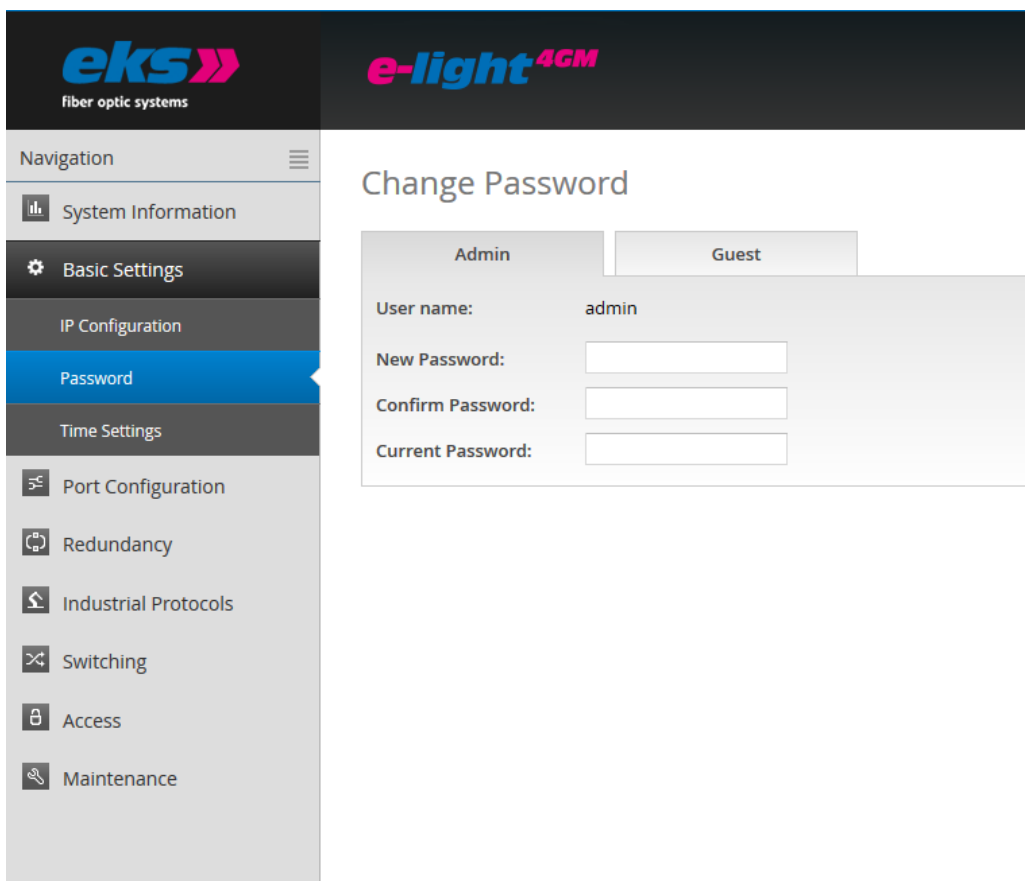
eks
fiber optic systems

e-light 4GM

Navigation

System Information

Basic Settings

IP Configuration

Password

Time Settings

Port Configuration

Redundancy

Industrial Protocols

Switching

Access

Maintenance

Change Password

Admin

Guest

User name: admin

New Password:

Confirm Password:

Current Password: